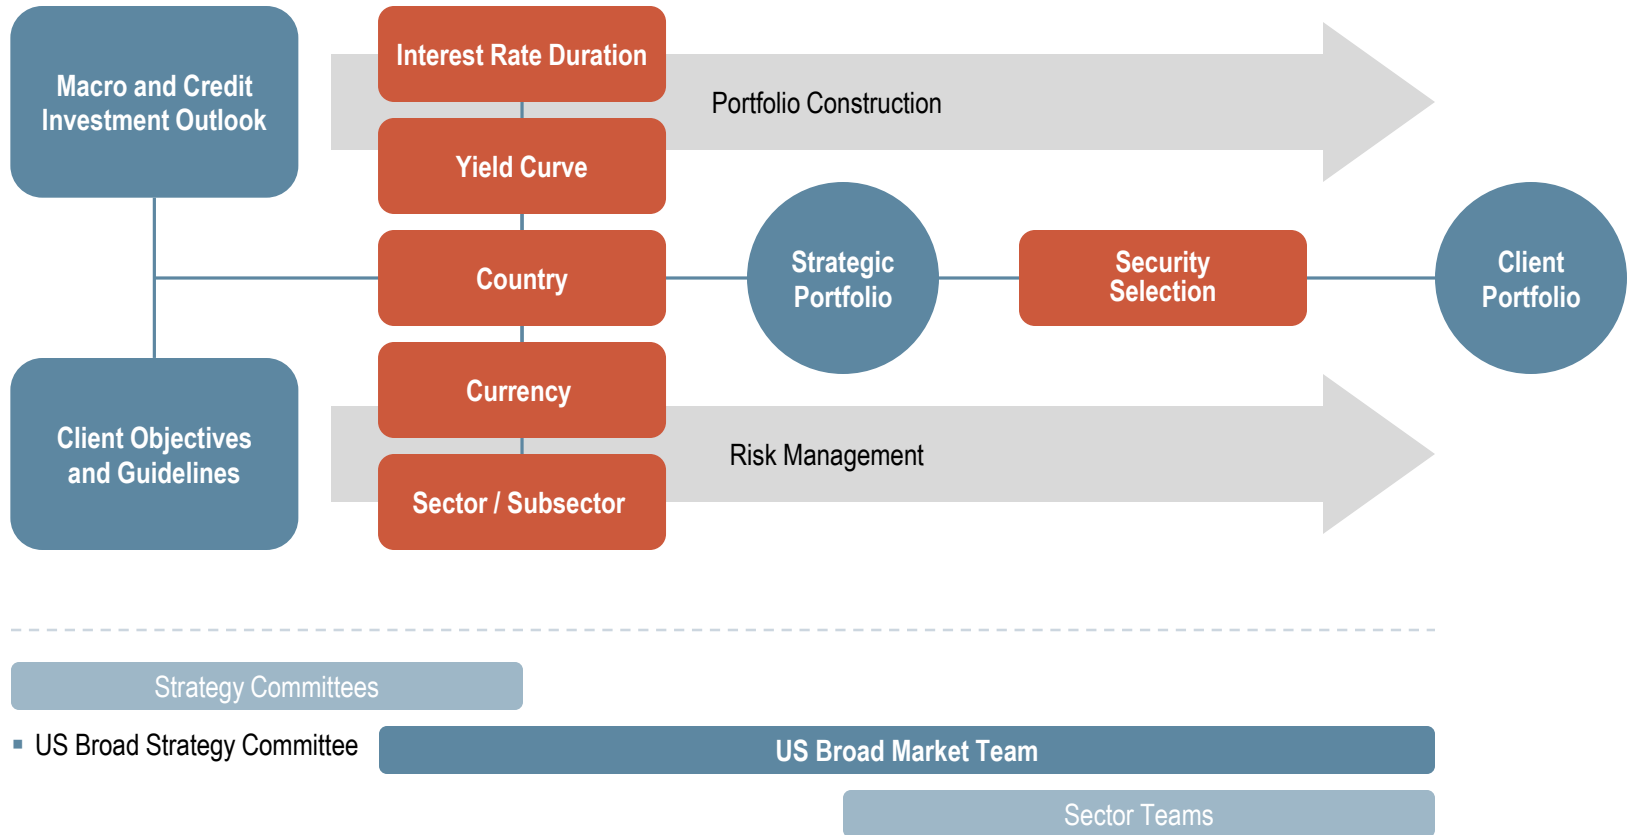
Macro and Credit Investment Outlook

Client Objectives and Guidelines

Interest Rate Duration

Yield Curve

Country

Currency

Sector / Subsector

Portfolio Construction

Strategic Portfolio

Security Selection

Client Portfolio

Risk Management

Strategy Committees

- US Broad Strategy Committee

US Broad Market Team

Sector Teams